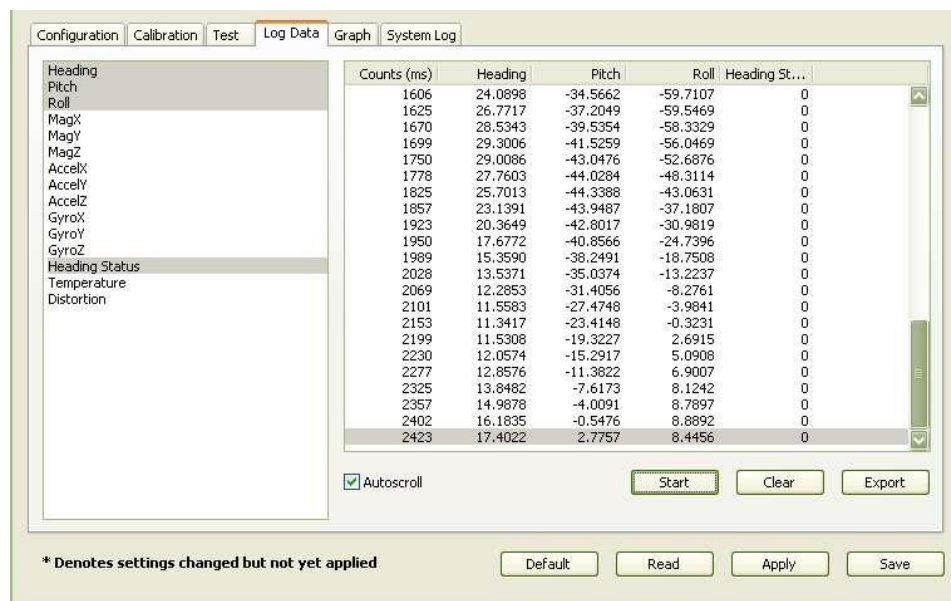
Configuration | Calibration | Test | Log Data | Graph | System Log

Heading
Pitch
Roll
MagX
MagY
MagZ
AccelX
AccelY
AccelZ
GyroX
GyroY
GyroZ
Heading Status
Temperature
Distortion

| Counts (ms) | Heading | Pitch | Roll | Heading St... |
|---|---|---|---|---|
| 1606 | 24.0898 | -34.5662 | -59.7107 | 0 |
| 1625 | 26.7717 | -37.2049 | -59.5469 | 0 |
| 1670 | 28.5343 | -39.5354 | -58.3329 | 0 |
| 1699 | 29.3006 | -41.5259 | -56.0469 | 0 |
| 1750 | 29.0086 | -43.0476 | -52.6876 | 0 |
| 1778 | 27.7603 | -44.0284 | -48.3114 | 0 |
| 1825 | 25.7013 | -44.3388 | -43.0631 | 0 |
| 1857 | 23.1391 | -43.9487 | -37.1807 | 0 |
| 1923 | 20.3649 | -42.8017 | -30.9819 | 0 |
| 1950 | 17.6772 | -40.8566 | -24.7396 | 0 |
| 1989 | 15.3590 | -38.2491 | -18.7508 | 0 |
| 2028 | 13.5371 | -35.0374 | -13.2237 | 0 |
| 2069 | 12.2853 | -31.4056 | -8.2761 | 0 |
| 2101 | 11.5583 | -27.4748 | -3.9841 | 0 |
| 2153 | 11.3417 | -23.4148 | -0.3231 | 0 |
| 2199 | 11.5308 | -19.3227 | 2.6915 | 0 |
| 2230 | 12.0574 | -15.2917 | 5.0908 | 0 |
| 2277 | 12.8576 | -11.3822 | 6.9007 | 0 |
| 2325 | 13.8482 | -7.6173 | 8.1242 | 0 |
| 2357 | 14.9878 | -4.0091 | 8.7897 | 0 |
| 2402 | 16.1835 | -0.5476 | 8.8892 | 0 |
| 2423 | 17.4022 | 2.7757 | 8.4456 | 0 |

Autoscroll

Start Clear Export

* Denotes settings changed but not yet applied

Default Read Apply Save